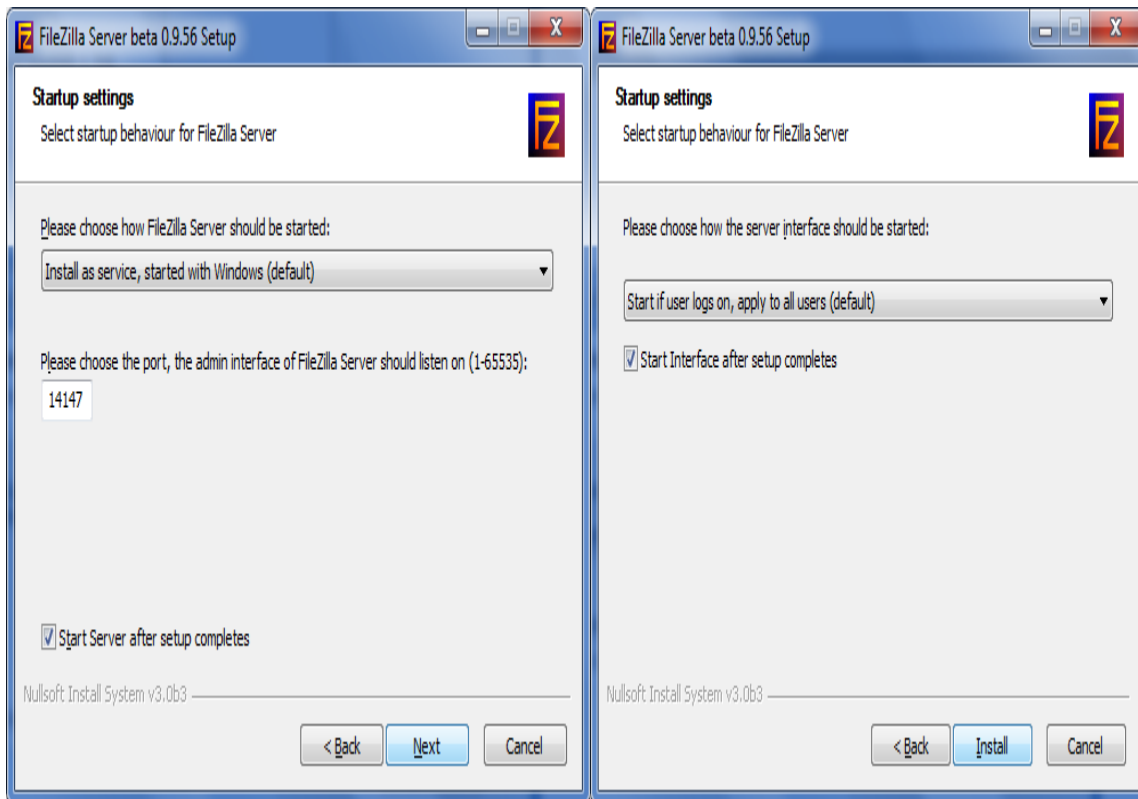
FileZilla Server beta 0.9.56 Setup

Startup settings
Select startup behaviour for FileZilla Server

Please choose how FileZilla Server should be started:
Install as service, started with Windows (default)

Please choose the port, the admin interface of FileZilla Server should listen on (1-65535):
14147

Start Server after setup completes

Nullsoft Install System v3.0b3

< Back
Next
Cancel

FileZilla Server beta 0.9.56 Setup

Startup settings
Select startup behaviour for FileZilla Server

Please choose how the server interface should be started:
Start if user logs on, apply to all users (default)

Start Interface after setup completes

Nullsoft Install System v3.0b3

< Back
Install
Cancel